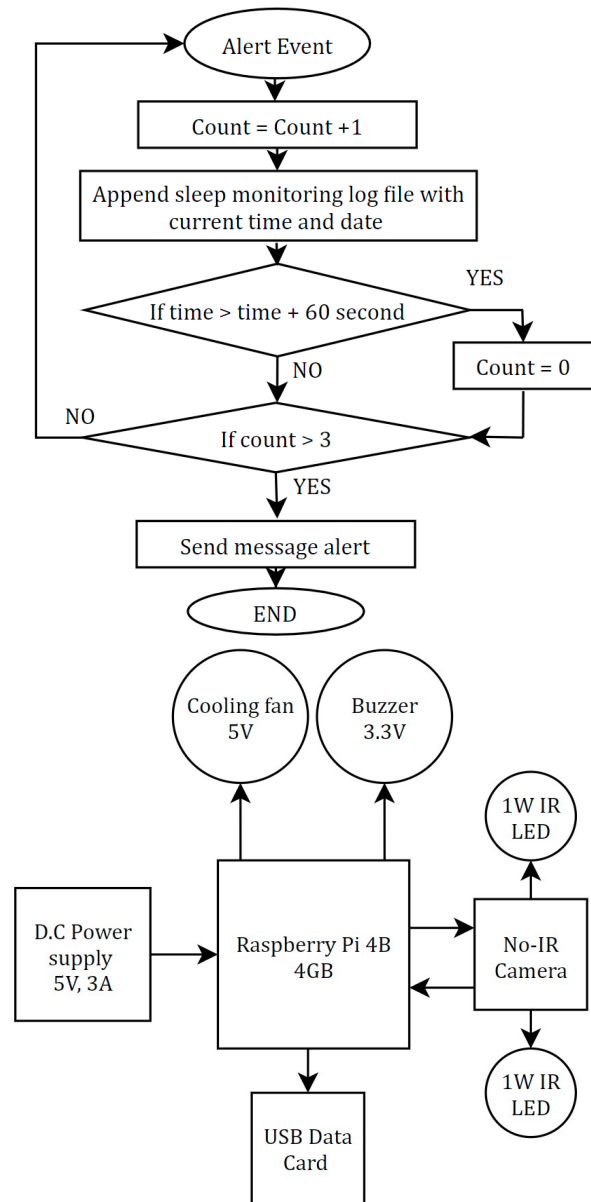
Alert Event

Count = Count +1

Append sleep monitoring log file with current time and date

If time > time + 60 second

YES

Count = 0

NO

NO

If count > 3

YES

Send message alert

END

Cooling fan 5V

Buzzer 3.3V

1W IR LED

D.C Power supply 5V, 3A

Raspberry Pi 4B 4GB

No-IR Camera

1W IR LED

USB Data Card